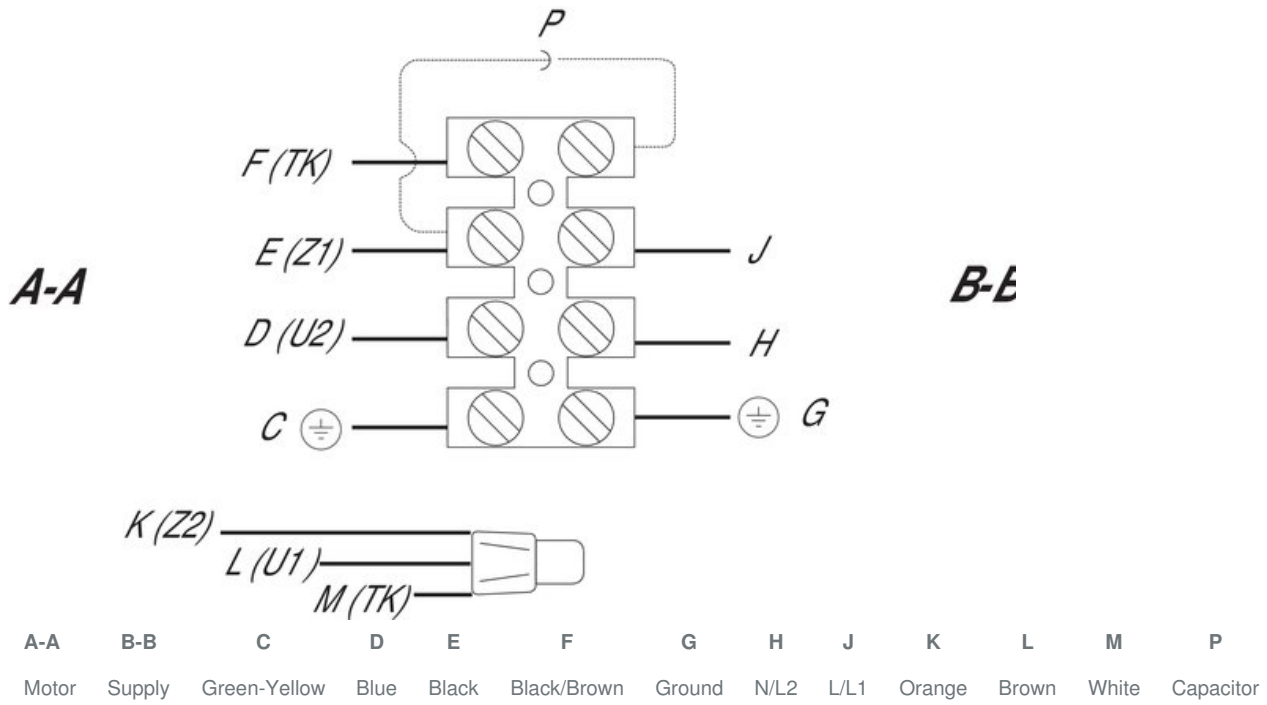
P

F (TK)

E (Z1)

J

A-A

B-B

D (U2)

H

C

G

K (Z2)

L (U1)

M (TK)

| A-A | B-B | C | D | E | F | G | H | J | K | L | M | P |
|---|---|---|---|---|---|---|---|---|---|---|---|---|
| Motor | Supply | Green-Yellow | Blue | Black | Black/Brown | Ground | N/L2 | L/L1 | Orange | Brown | White | Capacitor |